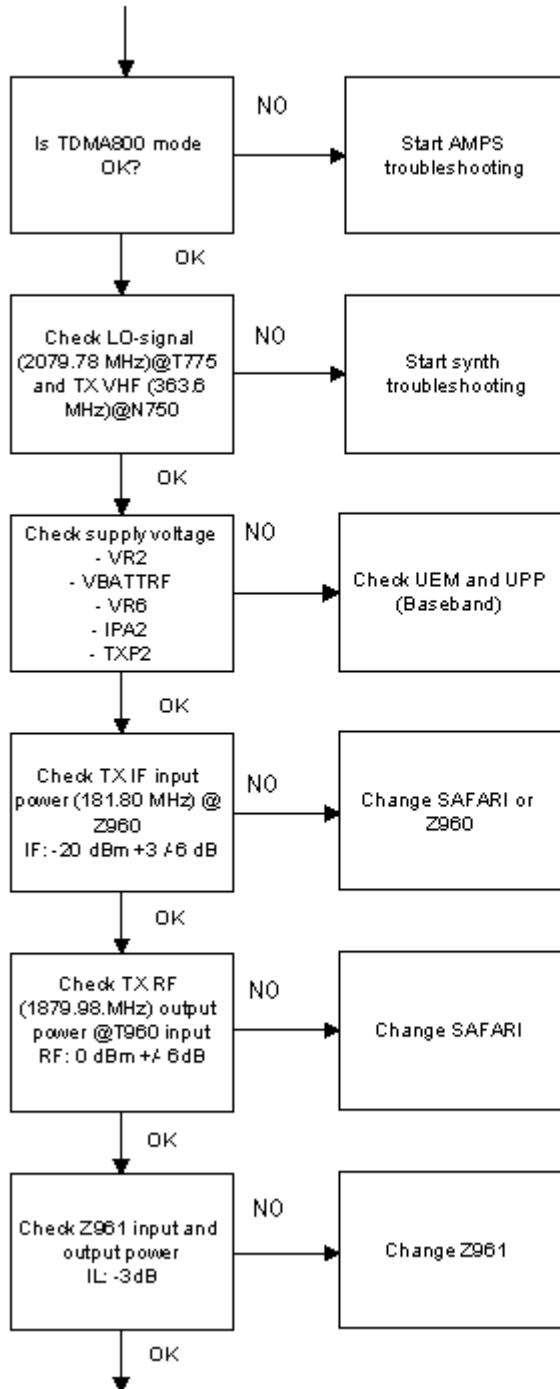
Is TDMA800 mode OK?

NO

Start AMPS troubleshooting

OK

Check LO-signal (2079.78 MHz)@T775 and TX VHF (363.6 MHz)@N750

NO

Start synth troubleshooting

OK

Check supply voltage
- VR2
- VBATTRF
- VR6
- IPA2
- TXP2

NO

Check UEM and UPP (Baseband)

OK

Check TX IF input power (181.80 MHz) @ Z960
IF: -20 dBm +3 /-6 dB

NO

Change SAFARI or Z960

OK

Check TX RF (1879.98.MHz) output power @T960 input
RF: 0 dBm +/- 6dB

NO

Change SAFARI

OK

Check Z961 input and output power
IL: -3dB

NO

Change Z961

OK